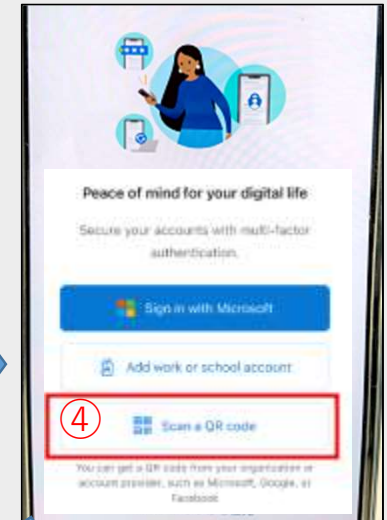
Peace of mind for your digital life

Secure your accounts with multi-factor authentication.

Sign in with Microsoft

Add work or school account

④

Scan a QR code

You can get a QR code from your organization or account provider, such as Microsoft, Google, or Facebook.